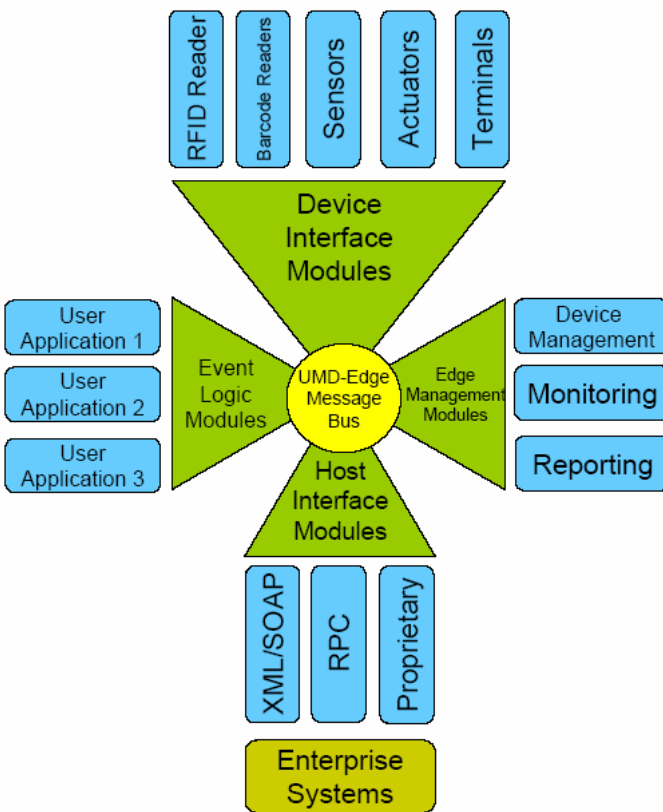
RFID Reader

Barcode Readers

Sensors

Actuators

Terminals

Device Interface Modules

User Application 1

User Application 2

User Application 3

Event Logic Modules

UMD-Edge Message Bus

Edge Management Modules

Device Management

Monitoring

Reporting

Host Interface Modules

XML/SOAP

RPC

Proprietary

Enterprise Systems